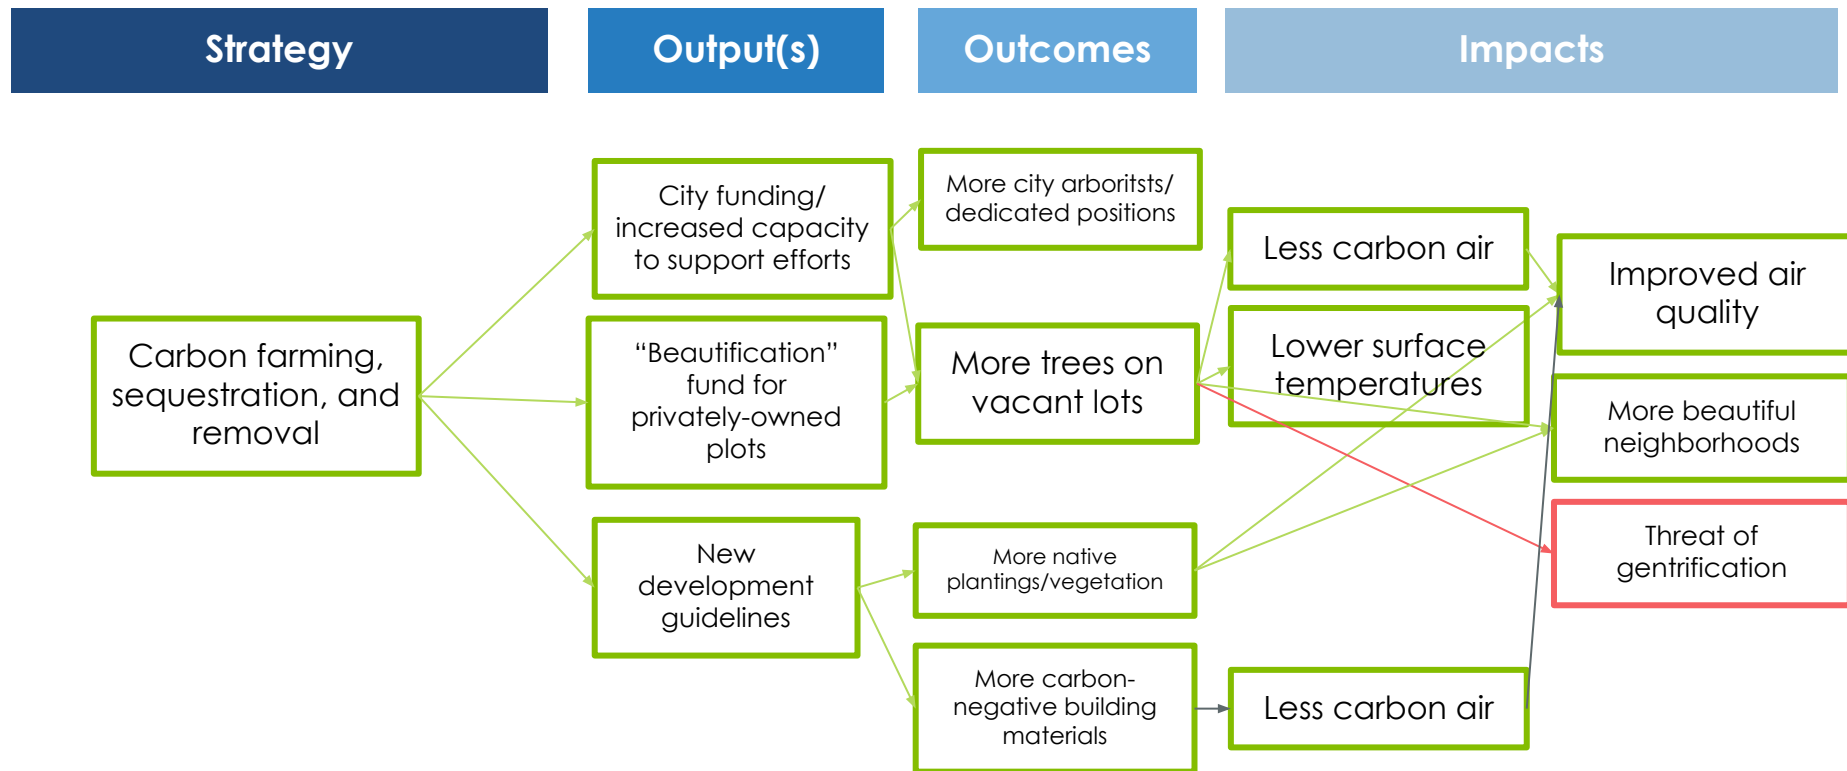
Strategy

Output(s)

Outcomes

Impacts

Carbon farming, sequestration, and removal

City funding/ increased capacity to support efforts

“Beautification” fund for privately-owned plots

New development guidelines

More city arboritsts/ dedicated positions

More trees on vacant lots

More native plantings/vegetation

More carbon-negative building materials

Less carbon air

Lower surface temperatures

Less carbon air

Improved air quality

More beautiful neighborhoods

Threat of gentrification